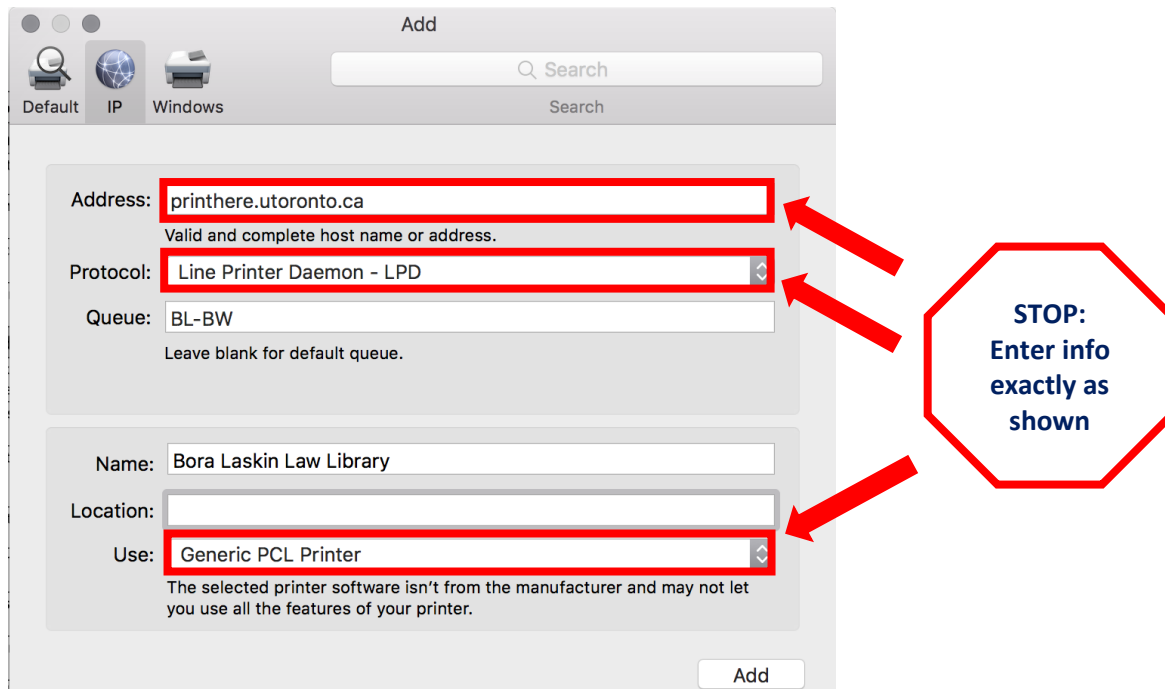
Add

Default IP Windows

Search

Search

Address: printhere.utoronto.ca

Valid and complete host name or address.

Protocol: Line Printer Daemon - LPD

Queue: BL-BW

Leave blank for default queue.

Name: Bora Laskin Law Library

Location:

Use: Generic PCL Printer

The selected printer software isn't from the manufacturer and may not let you use all the features of your printer.

Add

STOP: Enter info exactly as shown